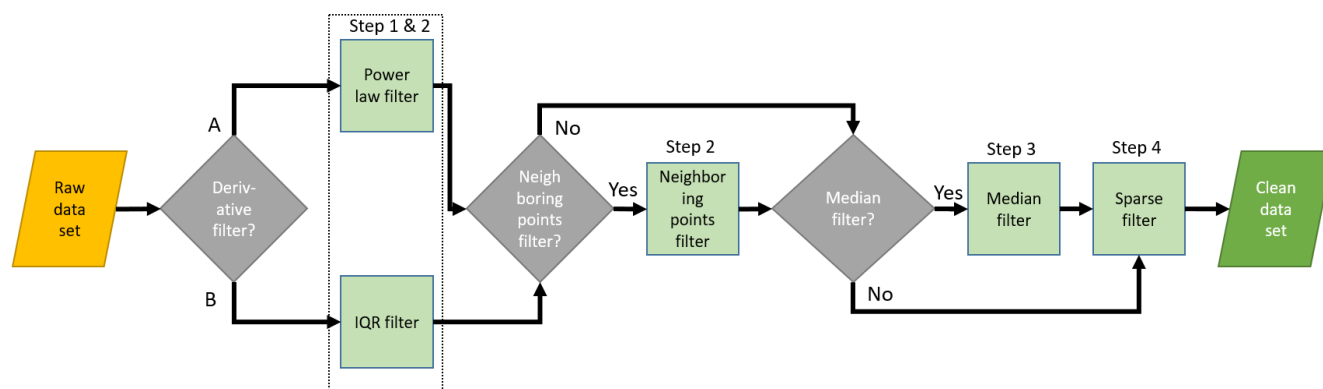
Step 1 & 2

Raw data set

Deriv- ative filter?

A

B

Power law filter

IQR filter

No

Neigh boring points filter?

Yes

Step 2

Neighbor ing points filter

Median filter?

Yes

No

Step 3

Median filter

Step 4

Sparse filter

Clean data set